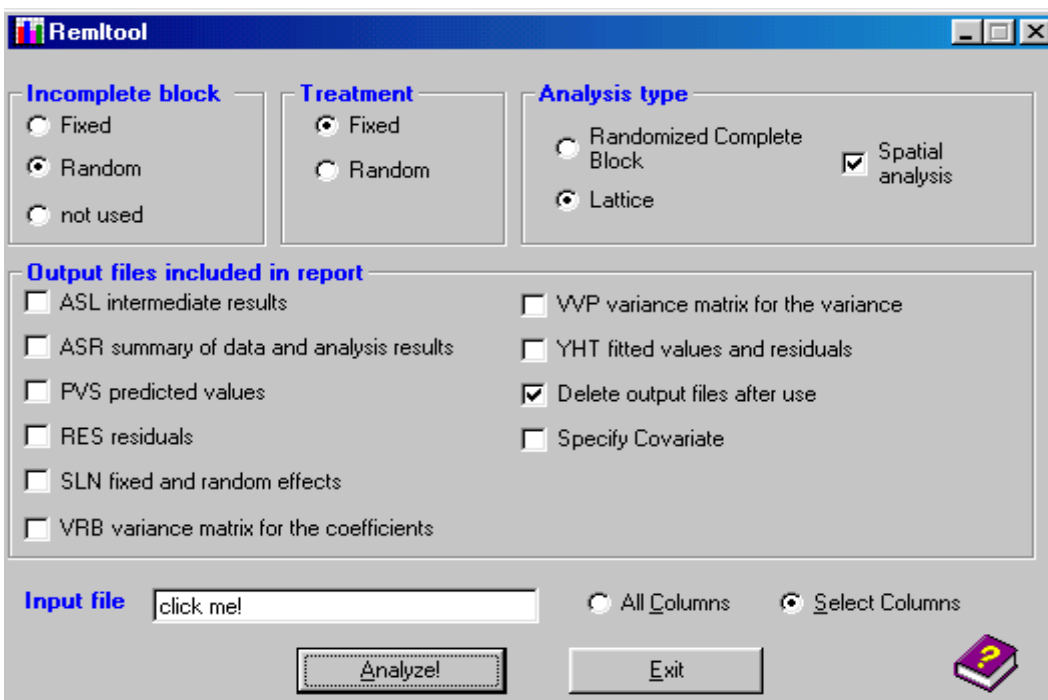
Remltool

Incomplete block
Fixed
Random
not used

Treatment
Fixed
Random

Analysis type
Randomized Complete Block
Lattice
Spatial analysis

Output files included in report
ASL intermediate results
ASR summary of data and analysis results
PVS predicted values
RES residuals
SLN fixed and random effects
VRB variance matrix for the coefficients
VVP variance matrix for the variance
YHT fitted values and residuals
Delete output files after use
Specify Covariate

Input file
click me!
All Columns
Select Columns

Analyze!
Exit
?